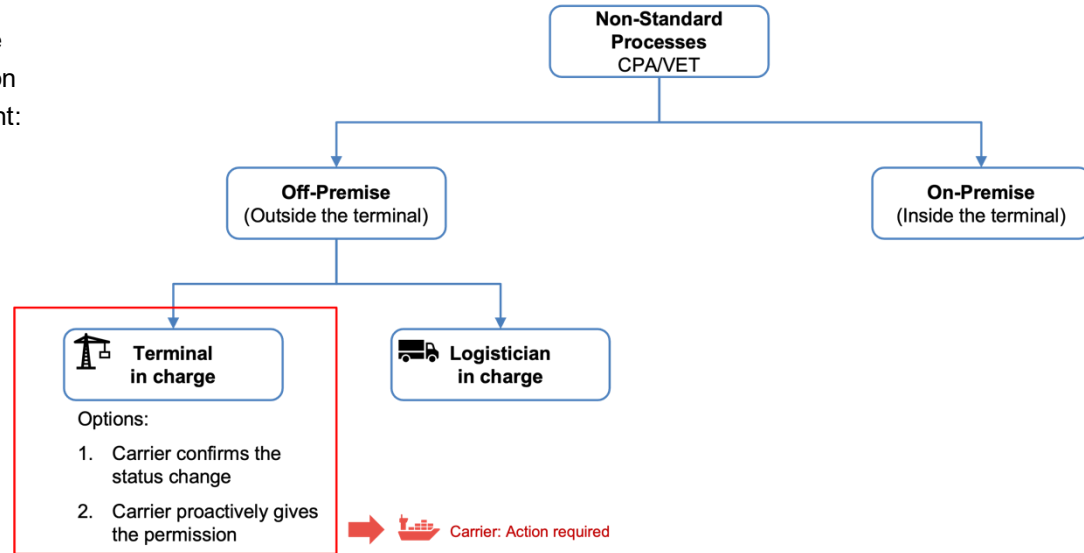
e
on
nt:

**Non-Standard Processes**
CPA/VET

**Off-Premise**
(Outside the terminal)

**On-Premise**
(Inside the terminal)

**Terminal in charge**

Options:

1. Carrier confirms the status change
2. Carrier proactively gives the permission

**Logistician in charge**

Carrier: Action required